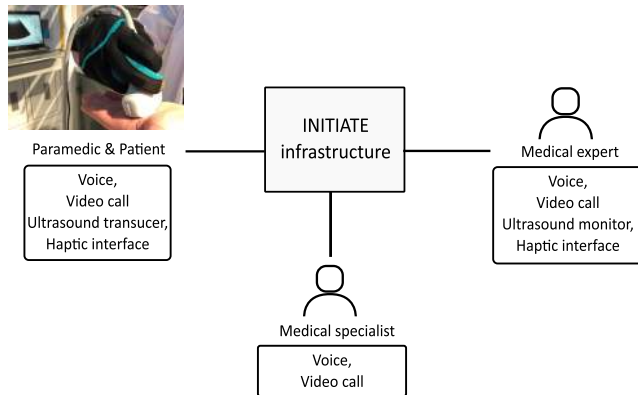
INITIATE infrastructure

Paramedic & Patient

Voice,
Video call
Ultrasound transucer,
Haptic interface

Medical expert

Voice,
Video call
Ultrasound monitor,
Haptic interface

Medical specialist

Voice,
Video call